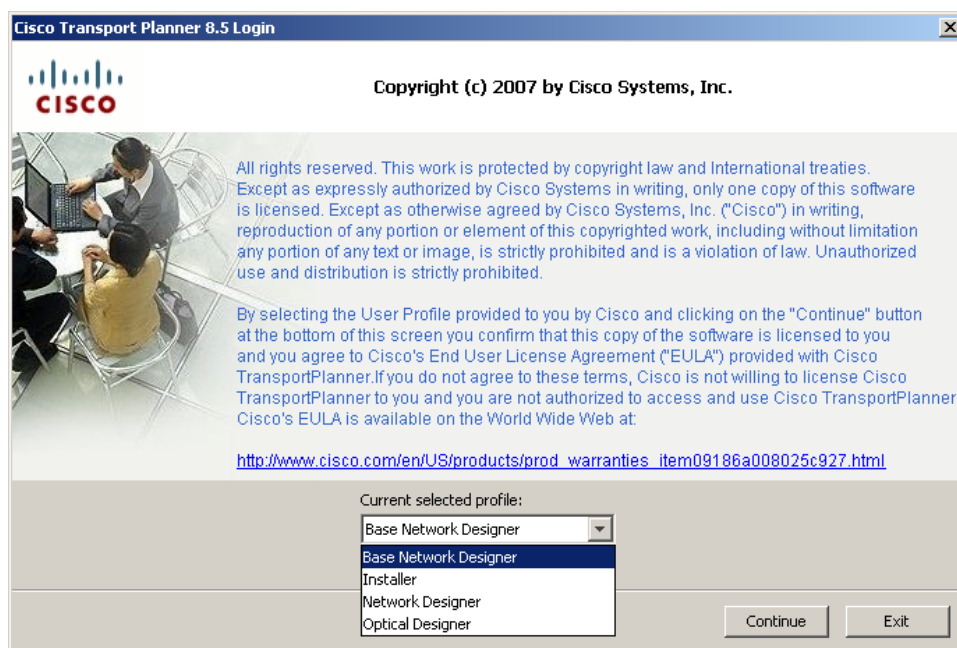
Cisco Transport Planner 8.5 Login

X

CISCO

Copyright (c) 2007 by Cisco Systems, Inc.

All rights reserved. This work is protected by copyright law and International treaties. Except as expressly authorized by Cisco Systems in writing, only one copy of this software is licensed. Except as otherwise agreed by Cisco Systems, Inc. ("Cisco") in writing, reproduction of any portion or element of this copyrighted work, including without limitation any portion of any text or image, is strictly prohibited and is a violation of law. Unauthorized use and distribution is strictly prohibited.

By selecting the User Profile provided to you by Cisco and clicking on the "Continue" button at the bottom of this screen you confirm that this copy of the software is licensed to you and you agree to Cisco's End User License Agreement ("EULA") provided with Cisco TransportPlanner.If you do not agree to these terms, Cisco is not willing to license Cisco TransportPlanner to you and you are not authorized to access and use Cisco TransportPlanner Cisco's EULA is available on the World Wide Web at:

http://www.cisco.com/en/US/products/prod_warranties_item09186a008025c927.html

Current selected profile:

Base Network Designer

Base Network Designer
Installer
Network Designer
Optical Designer

Continue

Exit